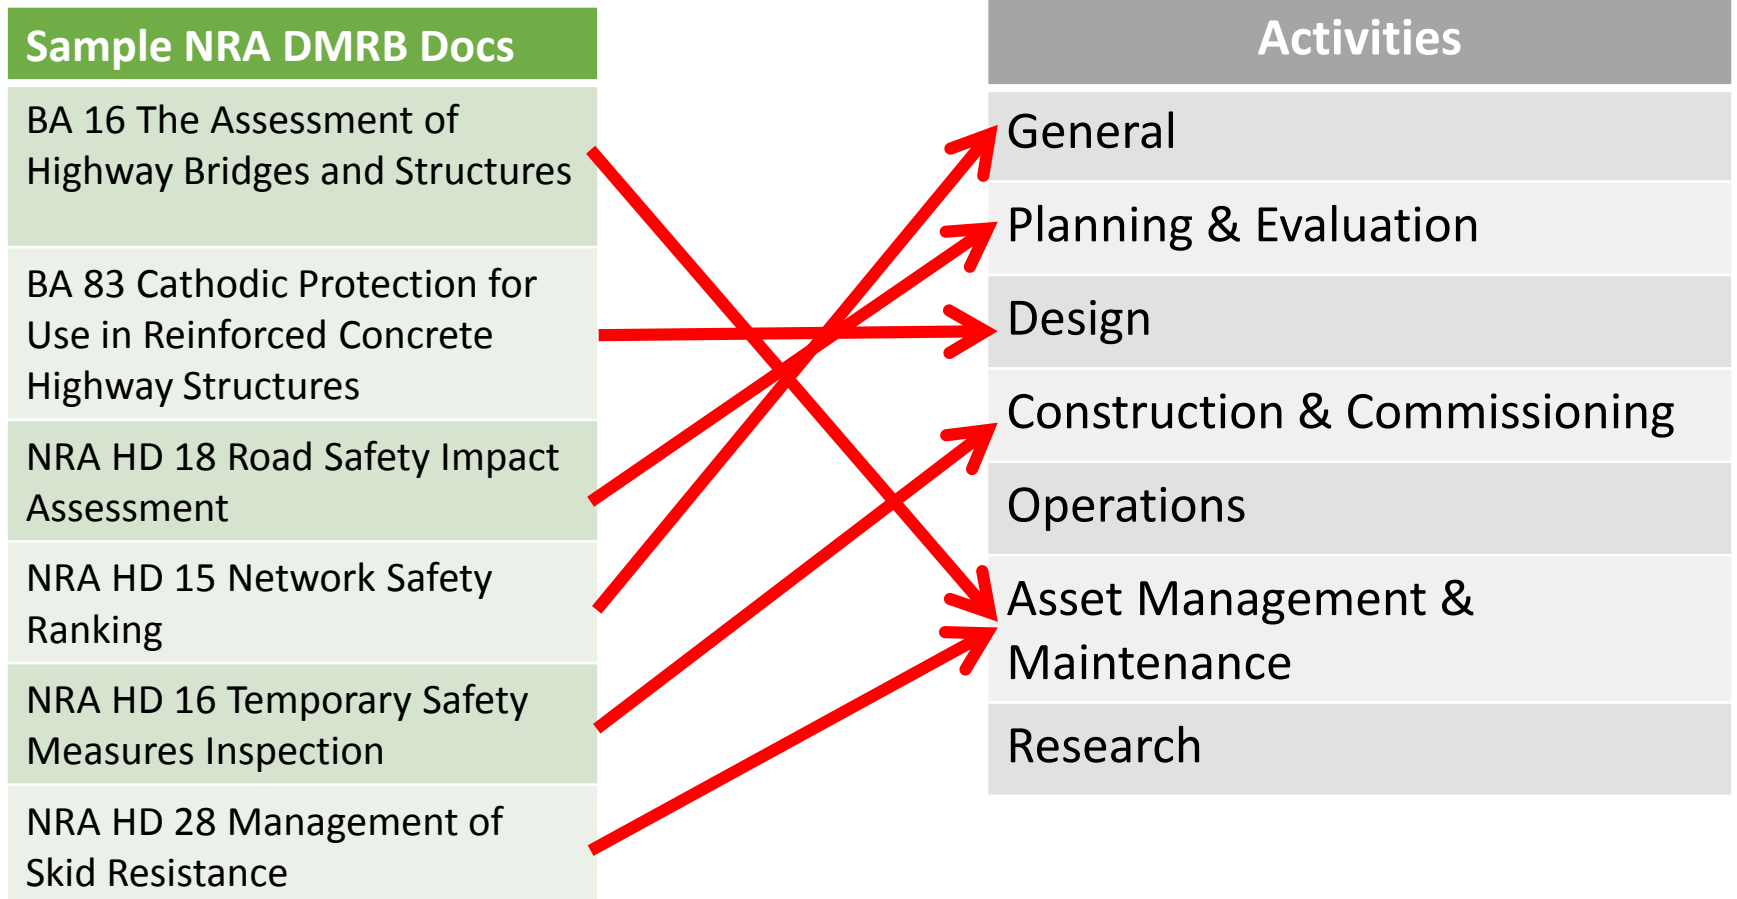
| Sample NRA DMRB Docs |
|---|
| BA 16 The Assessment of Highway Bridges and Structures |
| BA 83 Cathodic Protection for Use in Reinforced Concrete Highway Structures |
| NRA HD 18 Road Safety Impact Assessment |
| NRA HD 15 Network Safety Ranking |
| NRA HD 16 Temporary Safety Measures Inspection |
| NRA HD 28 Management of Skid Resistance |

| Activities |
|---|
| General |
| Planning & Evaluation |
| Design |
| Construction & Commissioning |
| Operations |
| Asset Management & Maintenance |
| Research |